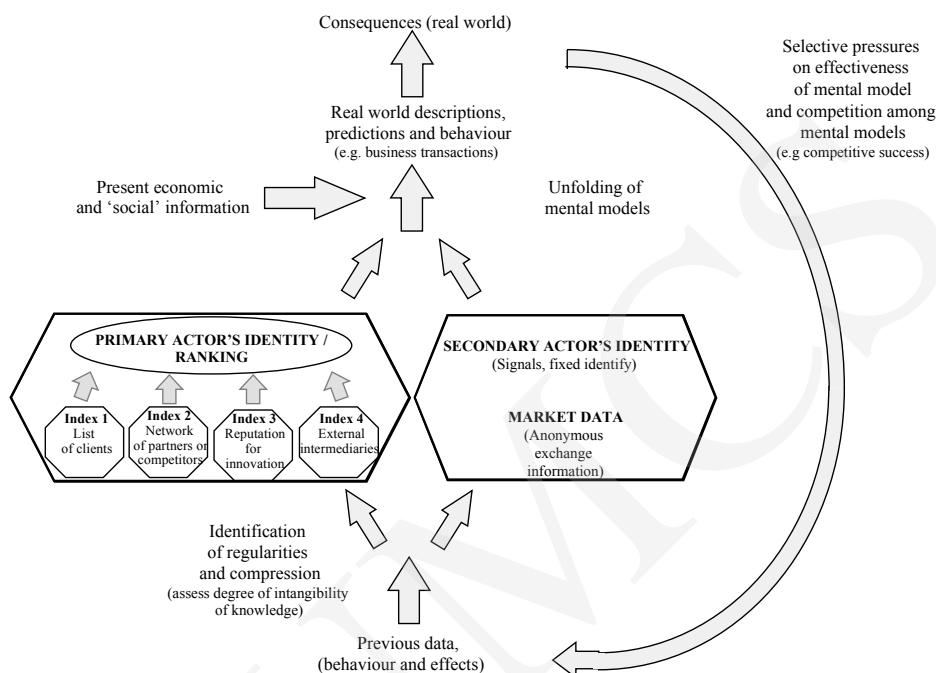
Consequences (real world)

Selective pressures on effectiveness of mental model and competition among mental models
(e.g competitive success)

Real world descriptions, predictions and behaviour
(e.g. business transactions)

Present economic and 'social' information

Unfolding of mental models

PRIMARY ACTOR'S IDENTITY / RANKING

Index 1
List of clients

Index 2
Network of partners or competitors

Index 3
Reputation for innovation

Index 4
External intermediaries

SECONDARY ACTOR'S IDENTITY
(Signals, fixed identify)

MARKET DATA
(Anonymous exchange information)

Identification of regularities and compression
(assess degree of intangibility of knowledge)

Previous data, (behaviour and effects)